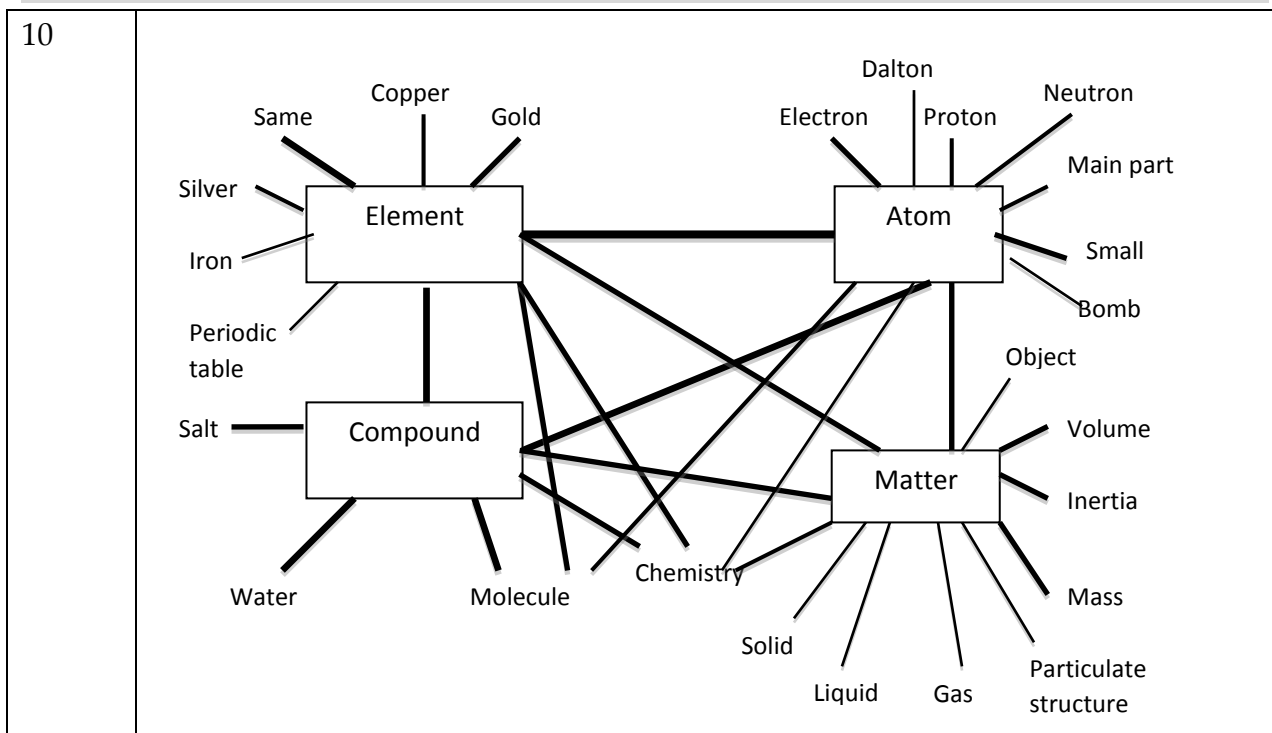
10

Same
Copper
Gold
Silver
Element
Iron
Periodic table

Dalton
Electron
Proton
Neutron
Main part
Atom
Small
Bomb

Salt
Compound
Water
Molecule
Chemistry

Object
Volume
Matter
Inertia
Mass
Solid
Liquid
Gas
Particulate structure